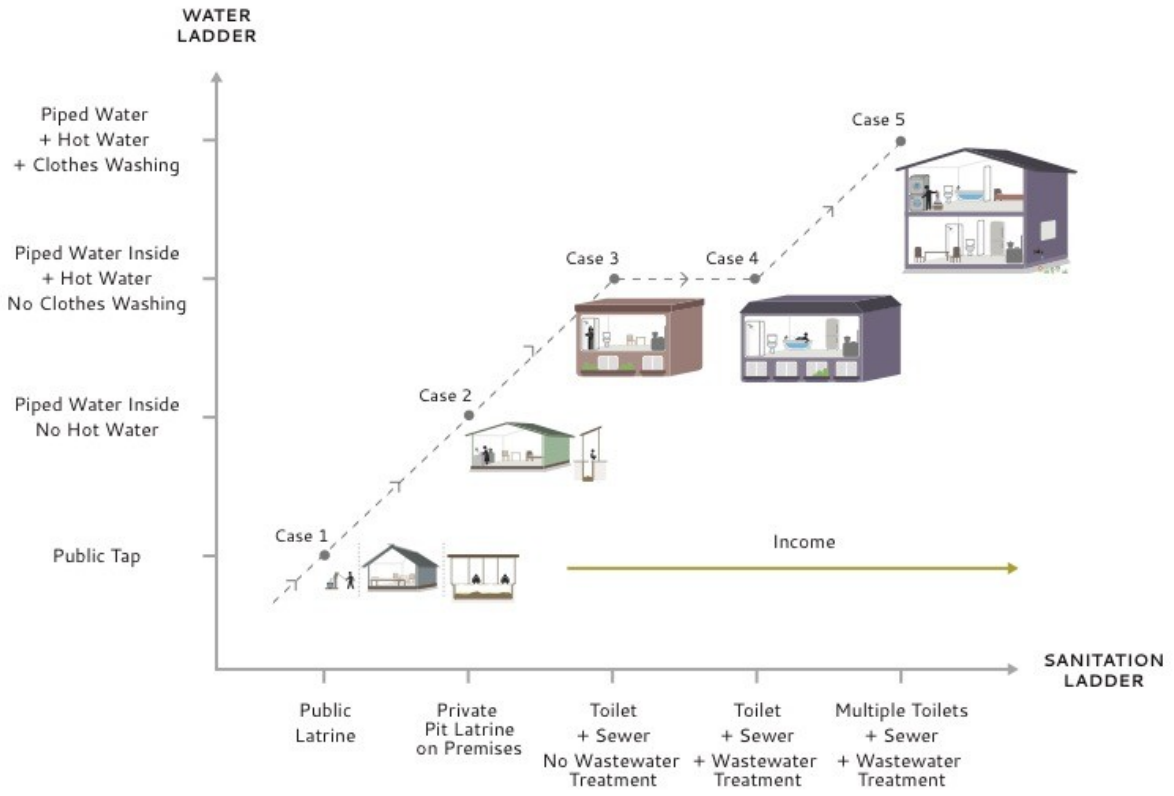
WATER LADDER

Piped Water
+ Hot Water
+ Clothes Washing

Piped Water Inside
+ Hot Water
No Clothes Washing

Piped Water Inside
No Hot Water

Public Tap

Case 5

Case 3

Case 4

Case 2

Case 1

Income

SANITATION LADDER

Public Latrine

Private Pit Latrine on Premises

Toilet
+ Sewer
No Wastewater Treatment

Toilet
+ Sewer
+ Wastewater Treatment

Multiple Toilets
+ Sewer
+ Wastewater Treatment